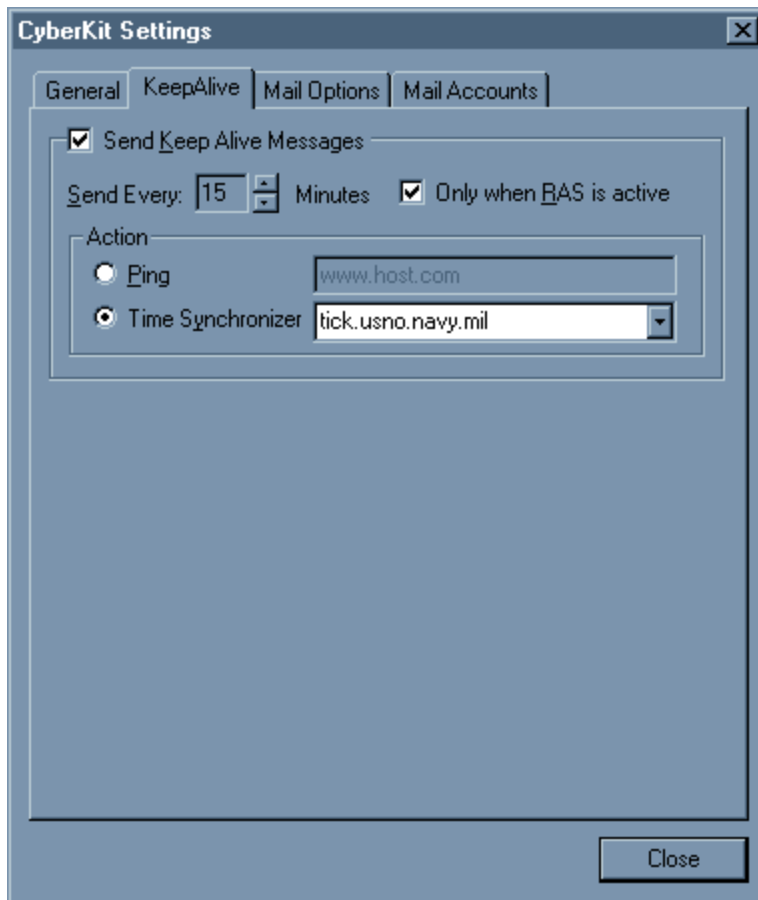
CyberKit Settings

General | KeepAlive | Mail Options | Mail Accounts

Send Keep Alive Messages

Send Every: 15 Minutes

Only when RAS is active

Action

Ping www.host.com

Time Synchronizer tick.usno.navy.mil

Close